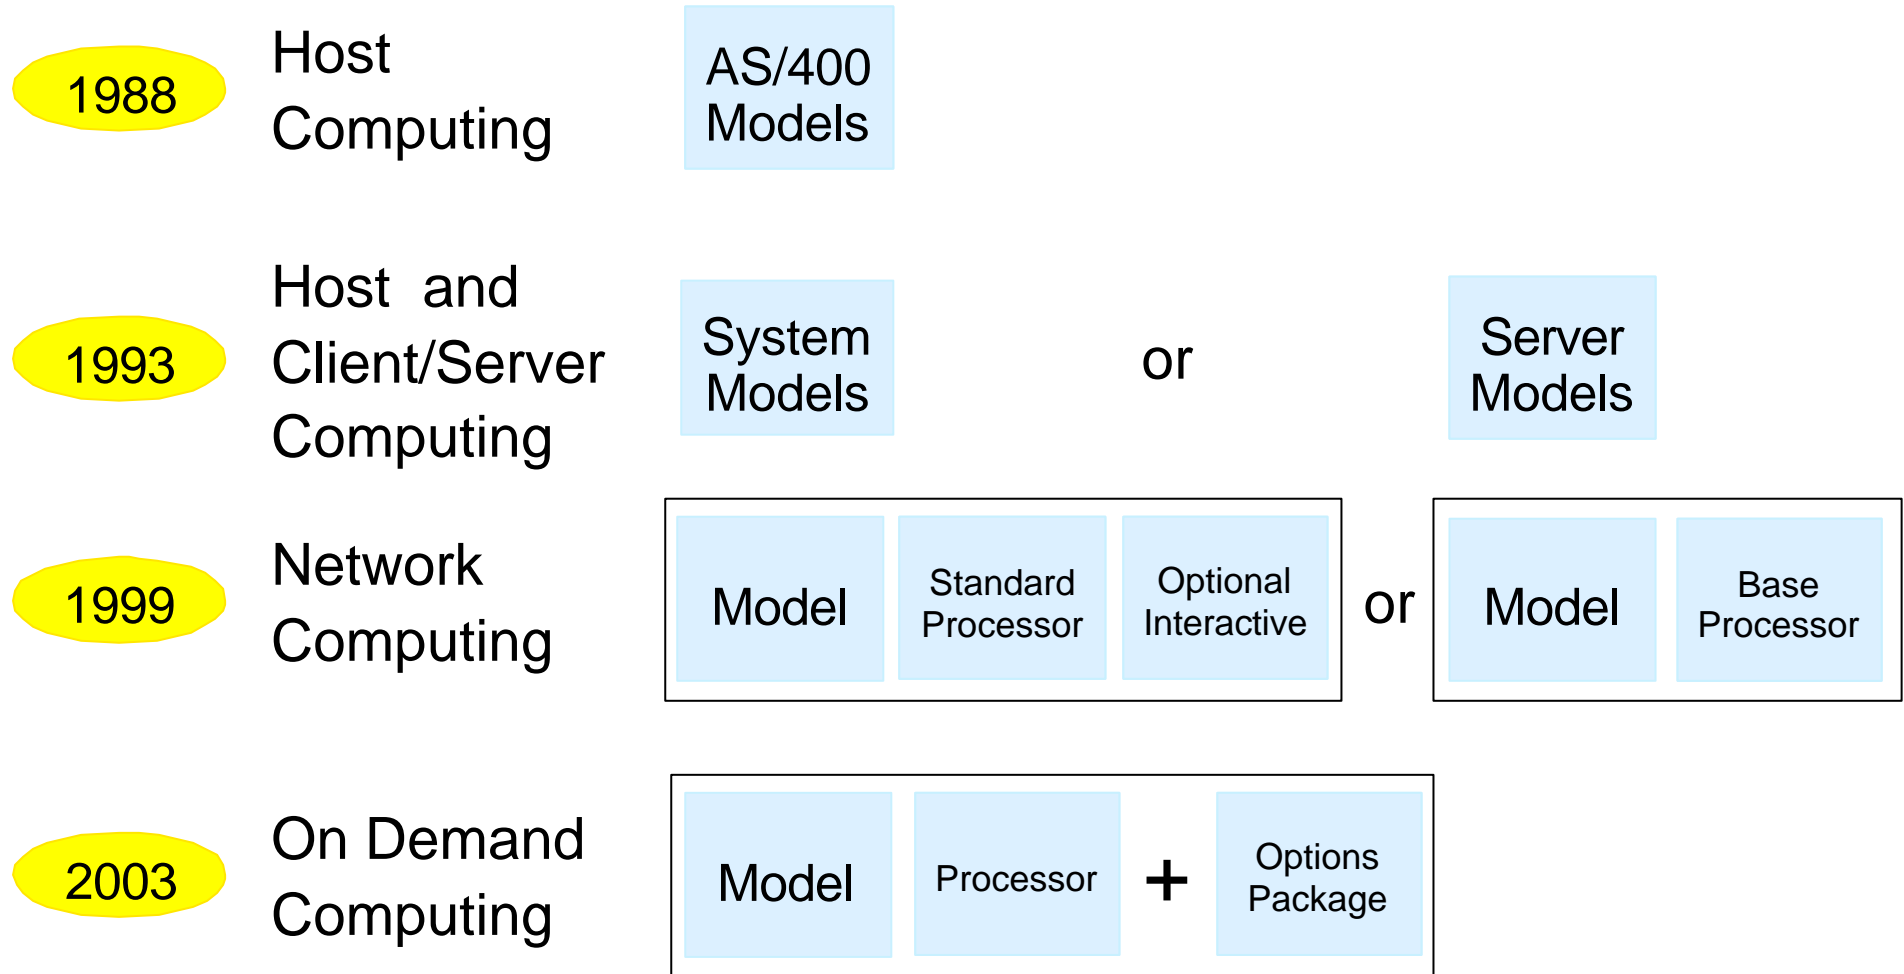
1988 Host Computing

AS/400 Models

1993 Host and Client/Server Computing

System Models

or

Server Models

1999 Network Computing

Model

Standard Processor

Optional Interactive

or

Model

Base Processor

2003 On Demand Computing

Model

Processor

+

Options Package